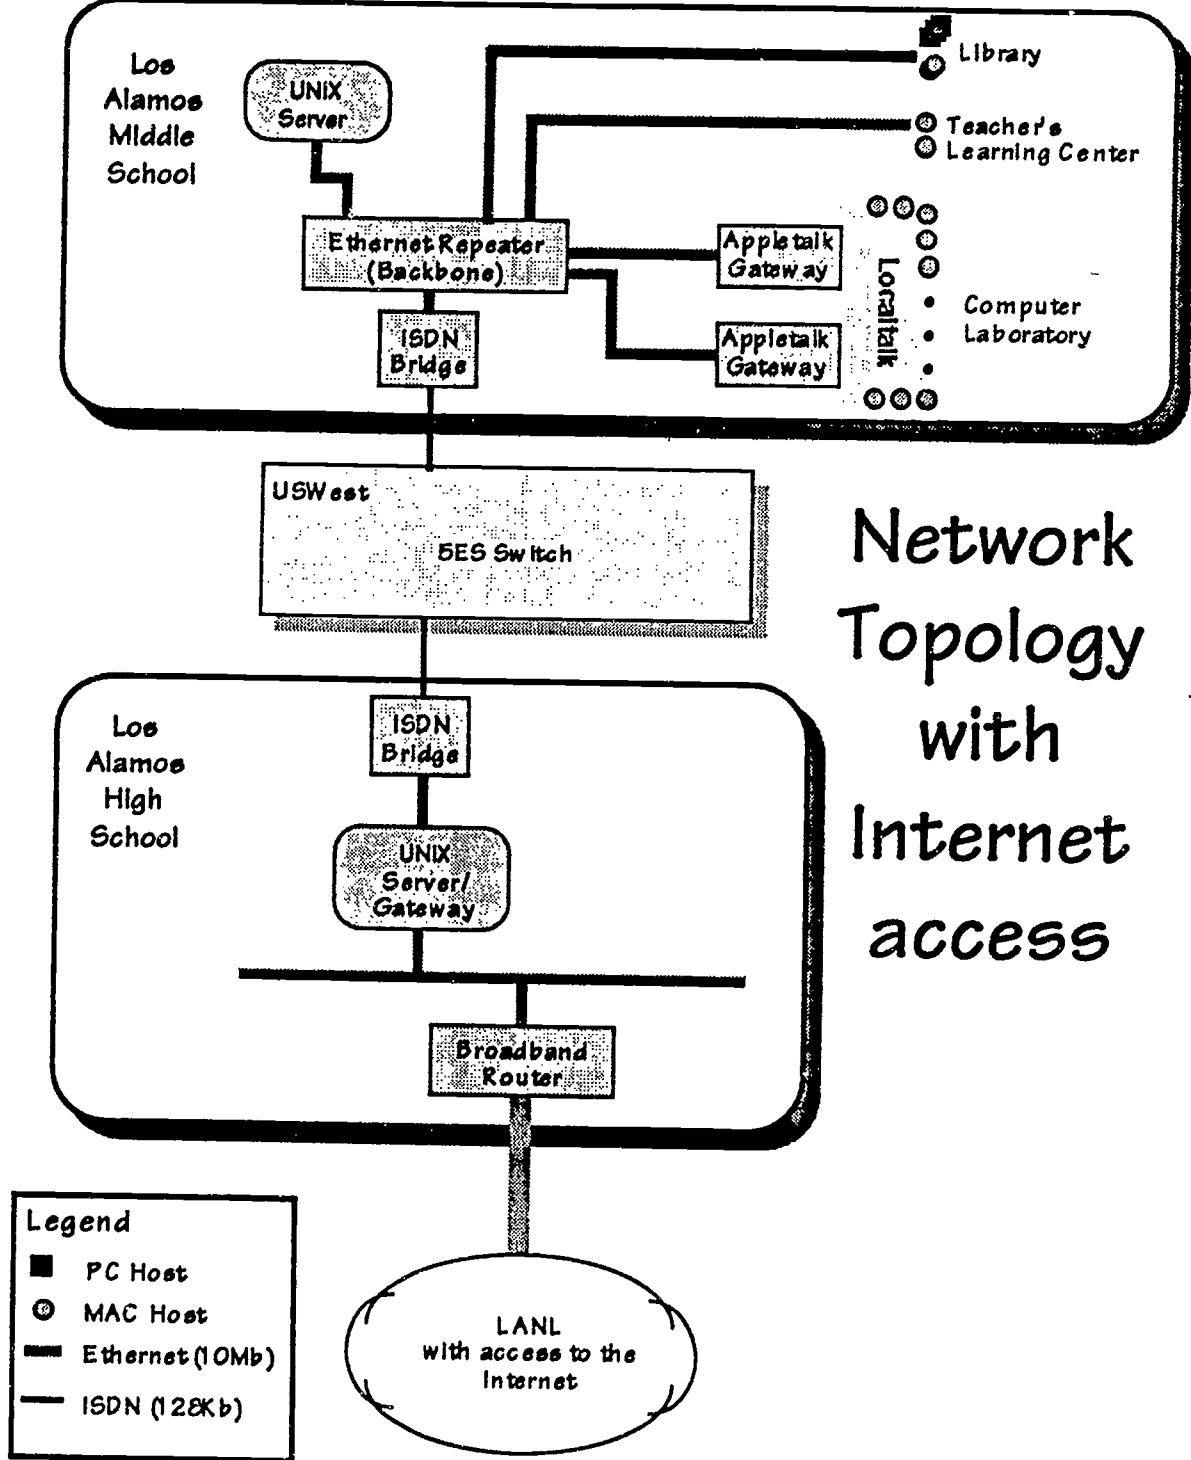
Los Alamos Middle School

UNIX Server

Library

Teacher's Learning Center

Ethernet Repeater (Backbone)

Appletalk Gateway

Appletalk Gateway

Localtalk

Computer Laboratory

ISDN Bridge

USWest

5ES Switch

Network Topology with Internet access

Los Alamos High School

ISDN Bridge

UNIX Server/ Gateway

Broadband Router

Legend
PC Host
MAC Host
Ethernet (10Mb)
ISDN (128Kb)

LANL with access to the Internet